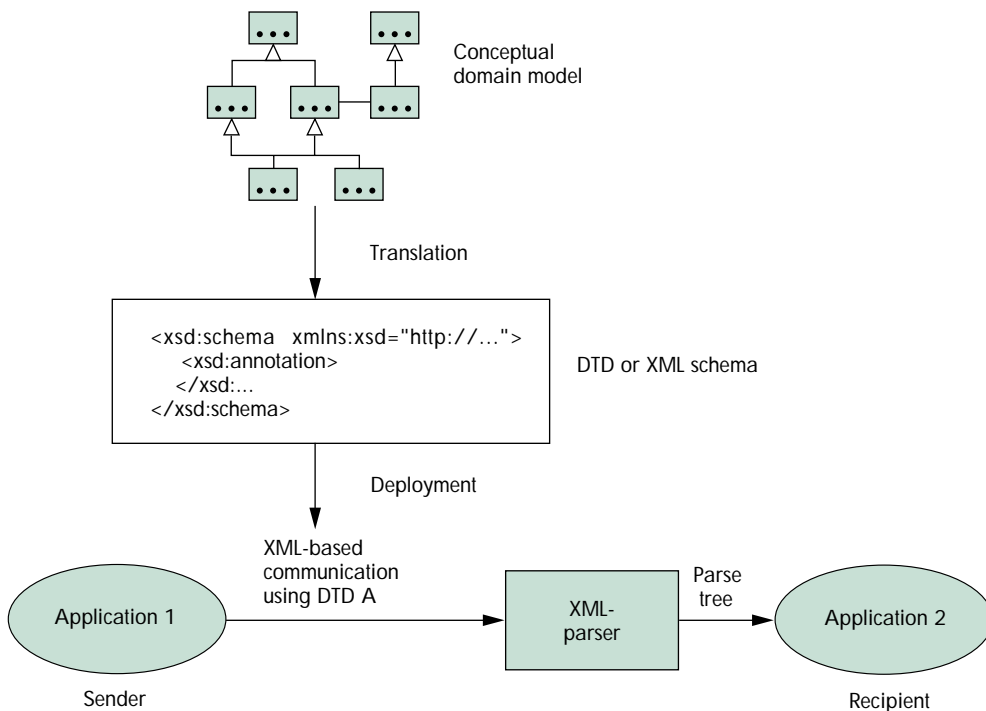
•••
•••
Conceptual domain model
•••
•••
•••
•••
•••

Translation

<xsd:schema xmlns:xsd="http://...">
<xsd:annotation>
</xsd:...
</xsd:schema>

DTD or XML schema

Deployment

XML-based communication using DTD A

Application 1

XML-parser

Parse tree

Application 2

Sender

Recipient